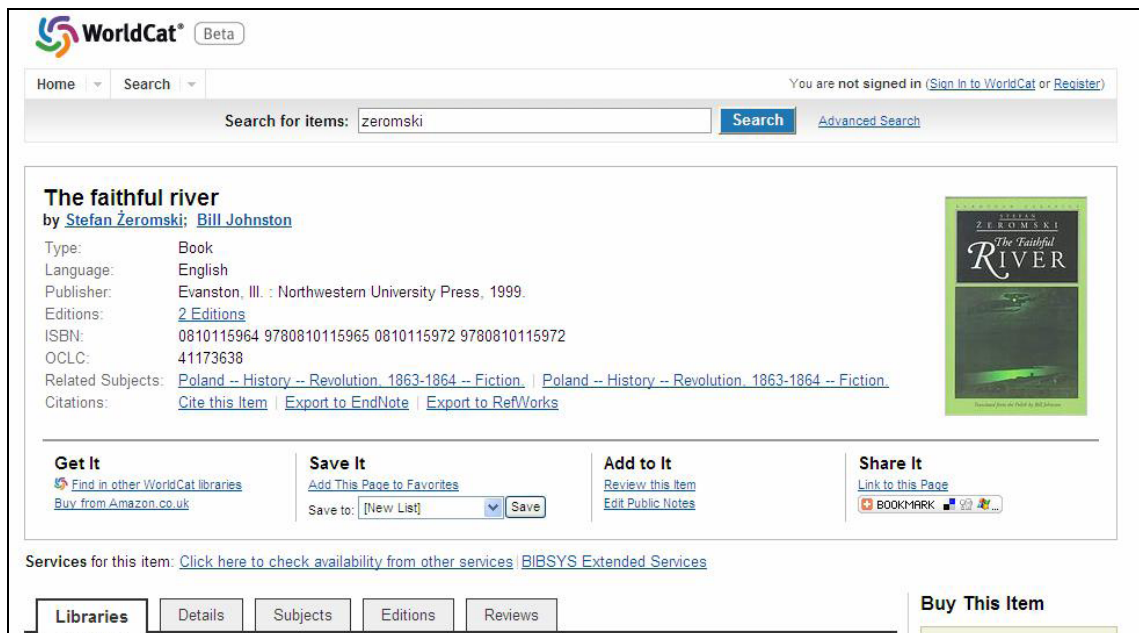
WorldCat® Beta

Home Search

You are not signed in (Sign In to WorldCat or Register)

Search for items: zeromski Search Advanced Search

The faithful river
by Stefan Żeromski; Bill Johnston

| Type: | Book |
|---|---|
| Language: | English |
| Publisher: | Evanston, Ill. : Northwestern University Press, 1999. |
| Editions: | 2 Editions |
| ISBN: | 0810115964 9780810115965 0810115972 9780810115972 |
| OCLC: | 41173638 |
| Related Subjects: | Poland -- History -- Revolution, 1863-1864 -- Fiction. \| Poland -- History -- Revolution, 1863-1864 -- Fiction. |
| Citations: | Cite this Item \| Export to EndNote \| Export to RefWorks |

STEFAN ŻEROMSKI
The Faithful
RIVER
Translated from the Polish by Bill Johnston

Get It
Find in other WorldCat libraries
Buy from Amazon.co.uk

Save It
Add This Page to Favorites
Save to: [New List] Save

Add to It
Review this Item
Edit Public Notes

Share It
Link to this Page
BOOKMARK

Services for this item: Click here to check availability from other services | BIBSYS Extended Services

Libraries Details Subjects Editions Reviews

Buy This Item